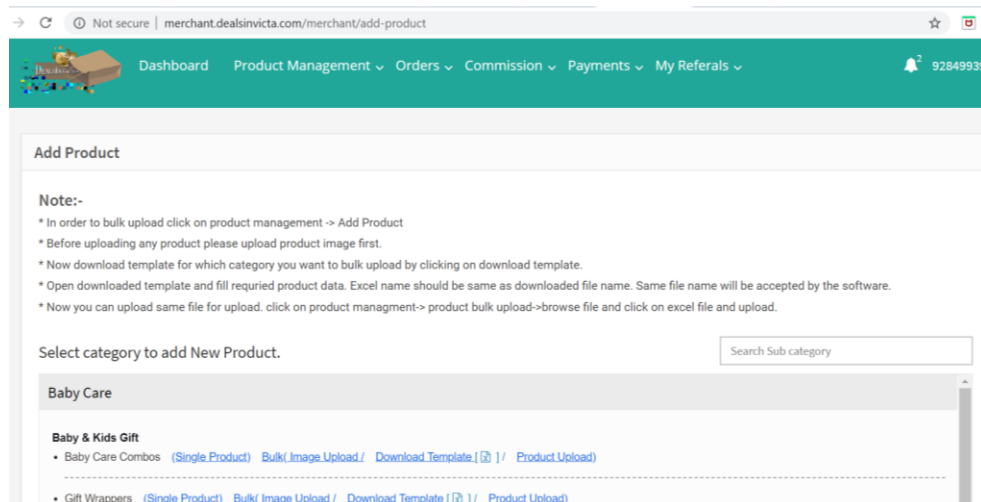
Not secure | merchant.dealsinvicta.com/merchant/add-product

Dashboard Product Management Orders Commission Payments My Referals

2 9284993

Add Product

Note:-

* In order to bulk upload click on product management -> Add Product

* Before uploading any product please upload product image first.

* Now download template for which category you want to bulk upload by clicking on download template.

* Open downloaded template and fill requried product data. Excel name should be same as downloaded file name. Same file name will be accepted by the software.

* Now you can upload same file for upload. click on product managment-> product bulk upload->browse file and click on excel file and upload.

Select category to add New Product.

Search Sub category

Baby Care

Baby & Kids Gift

• Baby Care Combos (Single Product) Bulk( Image Upload / Download Template [ ] / Product Upload)

• Gift Wrappers (Single Product) Bulk( Image Upload / Download Template [ ] / Product Upload)